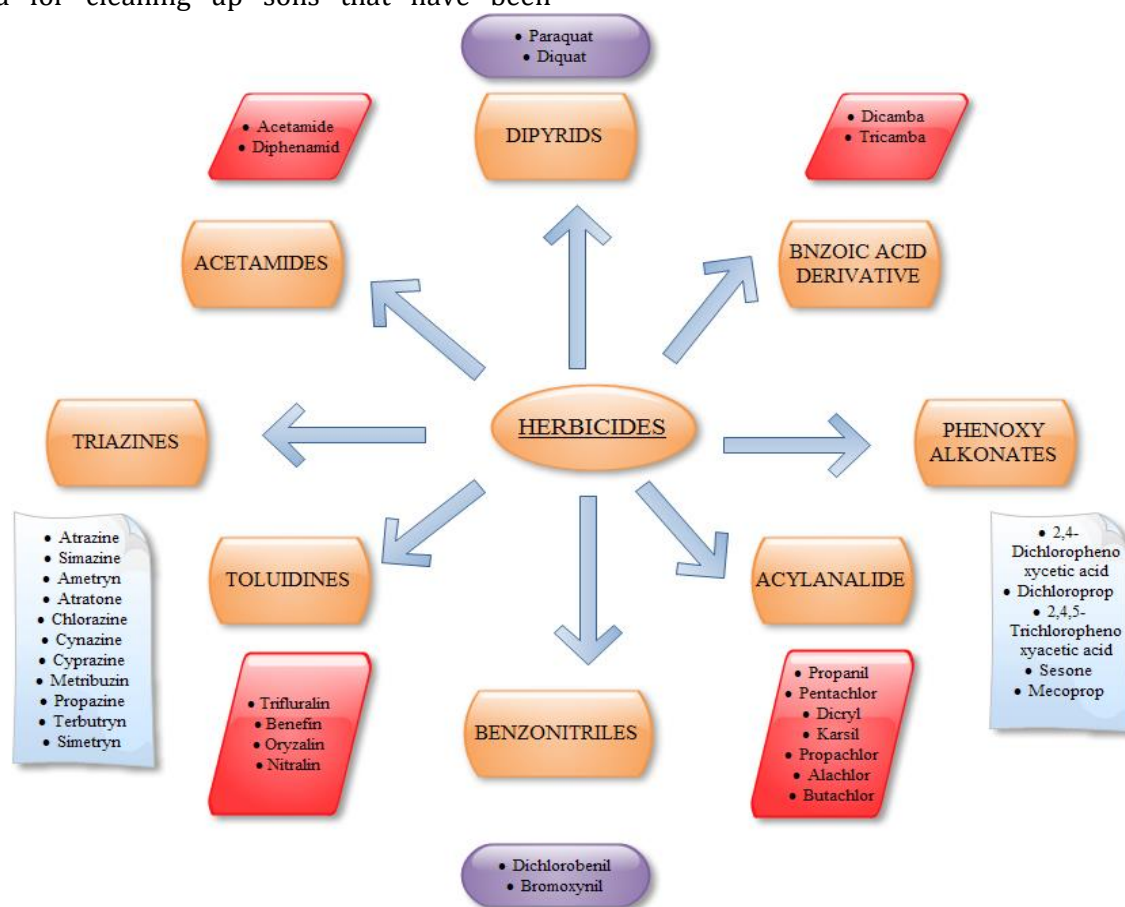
a for cleaning up soils that have been

• Paraquat
• Diquat

• Acetamide
• Diphenamid

DIPYRIDS

• Dicamba
• Tricamba

ACETAMIDES

BNZOIC ACID DERIVATIVE

TRIAZINES

HERBICIDES

PHENOXY ALKONATES

• Atrazine
• Simazine
• Ametryn
• Atratone
• Chlorazine
• Cynazine
• Cyprazine
• Metribuzin
• Propazine
• Terbutryn
• Simetryn

TOLUIDINES

ACYLANALIDE

• 2,4-Dichlorophenoxycetic acid
• Dichloroprop
• 2,4,5-Trichlorophenoxyacetic acid
• Sesone
• Mecoprop

• Trifluralin
• Benefin
• Oryzalin
• Nitralin

BENZONITRILES

• Propanil
• Pentachlor
• Dicryl
• Karsil
• Propachlor
• Alachlor
• Butachlor

• Dichlorobenil
• Bromoxynil